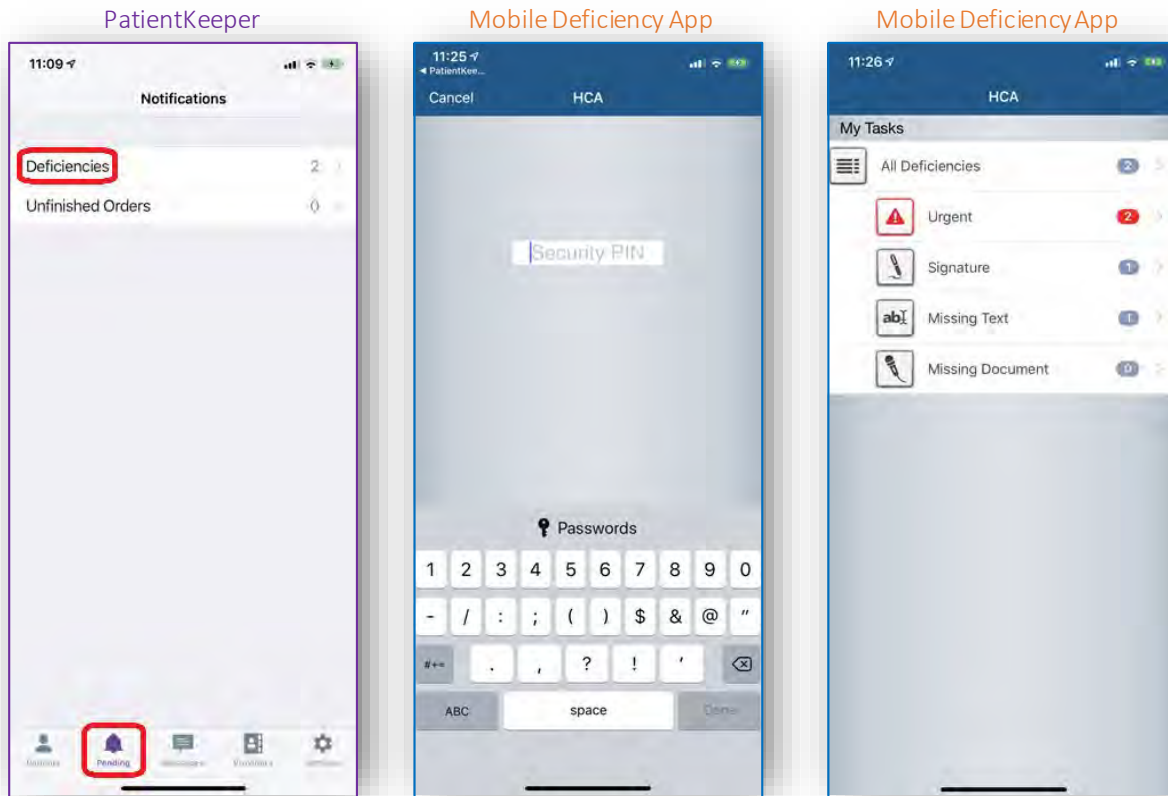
PatientKeeper

11:09

Notifications

Deficiencies 2

Unfinished Orders 0

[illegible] Pending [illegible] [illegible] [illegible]

Mobile Deficiency App

11:25
◂ PatientKee...

Cancel HCA

Security PIN

Passwords

1 2 3 4 5 6 7 8 9 0

- / : ; ( ) $ & @ "

#+= . , ? ! '

ABC space Done

Mobile Deficiency App

11:26

HCA

My Tasks

All Deficiencies 2

Urgent 2

Signature 1

Missing Text 1

Missing Document 0